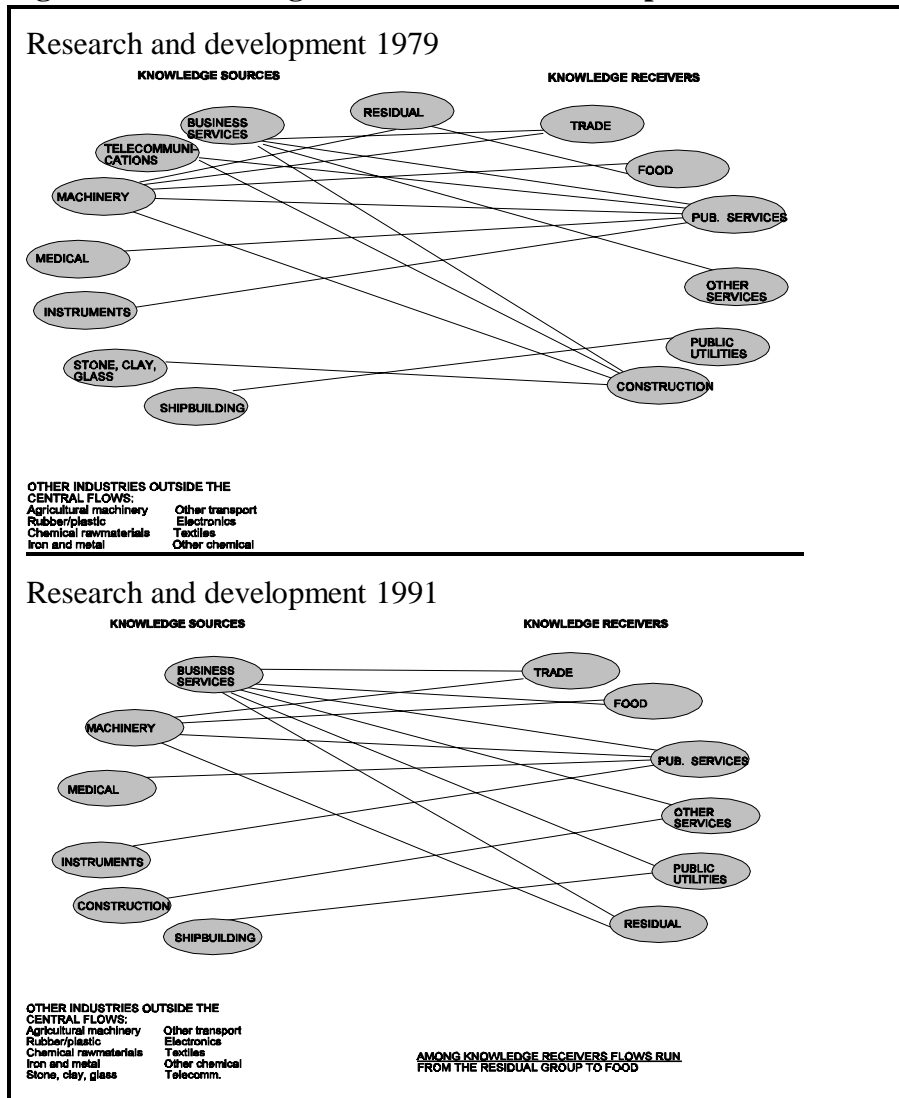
Research and development 1979

KNOWLEDGE SOURCES

KNOWLEDGE RECEIVERS

BUSINESS SERVICES

RESIDUAL

TRADE

TELECOMMUNICATIONS

FOOD

MACHINERY

PUB. SERVICES

MEDICAL

INSTRUMENTS

OTHER SERVICES

PUBLIC UTILITIES

STONE, CLAY, GLASS

CONSTRUCTION

SHIPBUILDING

OTHER INDUSTRIES OUTSIDE THE CENTRAL FLOWS:

| | |
|---|---|
| Agricultural machinery | Other transport |
| Rubber/plastic | Electronics |
| Chemical rawmaterials | Textiles |
| Iron and metal | Other chemical |

Research and development 1991

KNOWLEDGE SOURCES

KNOWLEDGE RECEIVERS

BUSINESS SERVICES

TRADE

FOOD

MACHINERY

PUB. SERVICES

MEDICAL

OTHER SERVICES

INSTRUMENTS

PUBLIC UTILITIES

CONSTRUCTION

RESIDUAL

SHIPBUILDING

OTHER INDUSTRIES OUTSIDE THE CENTRAL FLOWS:

| | |
|---|---|
| Agricultural machinery | Other transport |
| Rubber/plastic | Electronics |
| Chemical rawmaterials | Textiles |
| Iron and metal | Other chemical |
| Stone, clay, glass | Telecomm. |

AMONG KNOWLEDGE RECEIVERS FLOWS RUN FROM THE RESIDUAL GROUP TO FOOD